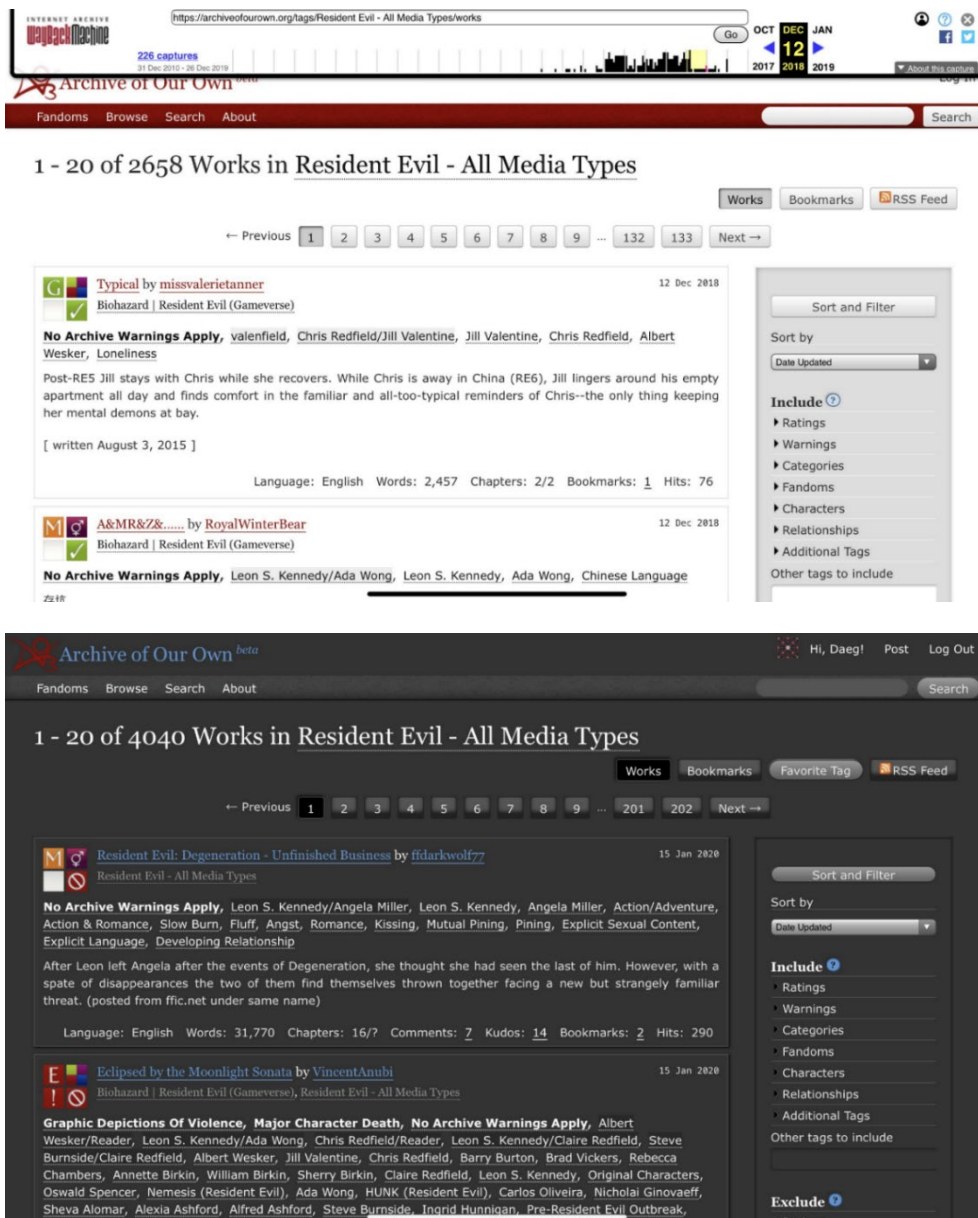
INTERNET ARCHIVE
WayBackMachine
https://archiveofourown.org/tags/Resident Evil - All Media Types/works
Go
226 captures
31 Dec 2010 - 26 Dec 2019
OCT DEC JAN
12
2017 2018 2019
About this capture

Archive of Our Own beta
Log In
Fandoms Browse Search About
Search

1 - 20 of 2658 Works in Resident Evil - All Media Types

Works Bookmarks RSS Feed

← Previous 1 2 3 4 5 6 7 8 9 ... 132 133 Next →

Typical by missvalerietanner
12 Dec 2018
Biohazard | Resident Evil (Gameverse)

No Archive Warnings Apply, valenfield, Chris Redfield/Jill Valentine, Jill Valentine, Chris Redfield, Albert Wesker, Loneliness

Post-RE5 Jill stays with Chris while she recovers. While Chris is away in China (RE6), Jill lingers around his empty apartment all day and finds comfort in the familiar and all-too-typical reminders of Chris--the only thing keeping her mental demons at bay.

[ written August 3, 2015 ]

Language: English Words: 2,457 Chapters: 2/2 Bookmarks: 1 Hits: 76

A&MR&Z&...... by RoyalWinterBear
12 Dec 2018
Biohazard | Resident Evil (Gameverse)

No Archive Warnings Apply, Leon S. Kennedy/Ada Wong, Leon S. Kennedy, Ada Wong, Chinese Language

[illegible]

Sort and Filter
Sort by
Date Updated
Include
Ratings
Warnings
Categories
Fandoms
Characters
Relationships
Additional Tags
Other tags to include

Archive of Our Own beta
Hi, Daeg! Post Log Out
Fandoms Browse Search About
Search

1 - 20 of 4040 Works in Resident Evil - All Media Types

Works Bookmarks Favorite Tag RSS Feed

← Previous 1 2 3 4 5 6 7 8 9 ... 201 202 Next →

Resident Evil: Degeneration - Unfinished Business by ffdarkwolf77
15 Jan 2020
Resident Evil - All Media Types

No Archive Warnings Apply, Leon S. Kennedy/Angela Miller, Leon S. Kennedy, Angela Miller, Action/Adventure, Action & Romance, Slow Burn, Fluff, Angst, Romance, Kissing, Mutual Pining, Pining, Explicit Sexual Content, Explicit Language, Developing Relationship

After Leon left Angela after the events of Degeneration, she thought she had seen the last of him. However, with a spate of disappearances the two of them find themselves thrown together facing a new but strangely familiar threat. (posted from ffic.net under same name)

Language: English Words: 31,770 Chapters: 16/? Comments: 7 Kudos: 14 Bookmarks: 2 Hits: 290

Eclipsed by the Moonlight Sonata by VincentAnubi
15 Jan 2020
Biohazard | Resident Evil (Gameverse), Resident Evil - All Media Types

Graphic Depictions Of Violence, Major Character Death, No Archive Warnings Apply, Albert Wesker/Reader, Leon S. Kennedy/Ada Wong, Chris Redfield/Reader, Leon S. Kennedy/Claire Redfield, Steve Burnside/Claire Redfield, Albert Wesker, Jill Valentine, Chris Redfield, Barry Burton, Brad Vickers, Rebecca Chambers, Annette Birkin, William Birkin, Sherry Birkin, Claire Redfield, Leon S. Kennedy, Original Characters, Oswald Spencer, Nemesis (Resident Evil), Ada Wong, HUNK (Resident Evil), Carlos Oliveira, Nicholai Ginovaeff, Sheva Alomar, Alexia Ashford, Alfred Ashford, Steve Burnside, Ingrid Hunnigan, Pre-Resident Evil Outbreak,

Sort and Filter
Sort by
Date Updated
Include
Ratings
Warnings
Categories
Fandoms
Characters
Relationships
Additional Tags
Other tags to include
Exclude